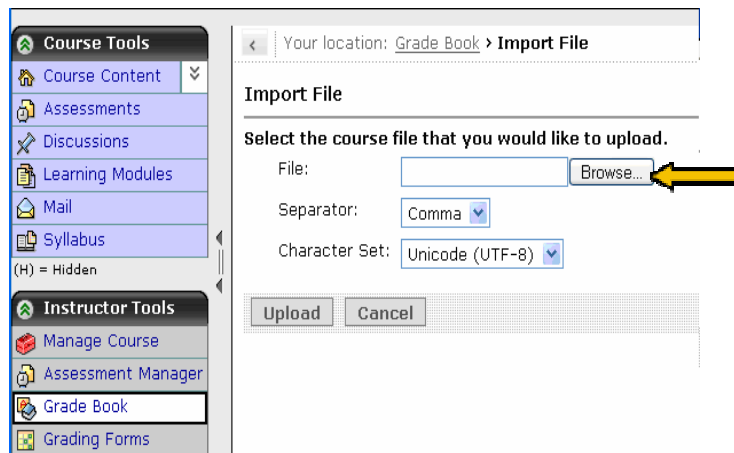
Course Tools
Course Content
Assessments
Discussions
Learning Modules
Mail
Syllabus
(H) = Hidden
Instructor Tools
Manage Course
Assessment Manager
Grade Book
Grading Forms

Your location: Grade Book › Import File

Import File

Select the course file that you would like to upload.

File: Browse...

Separator: Comma

Character Set: Unicode (UTF-8)

Upload Cancel